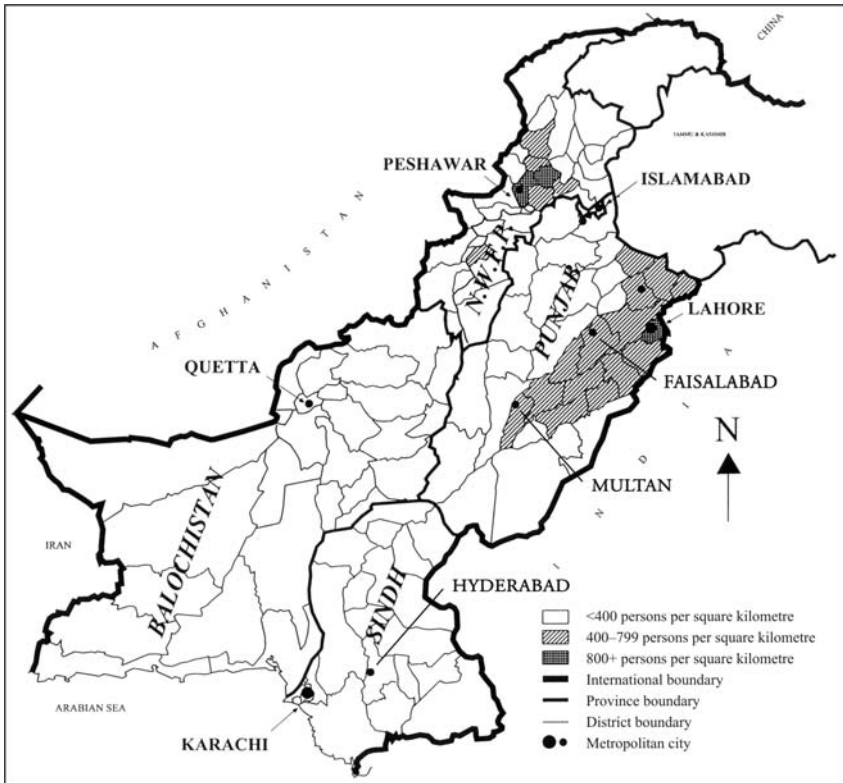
CHINA

JAMMU & KASHMIR

PESHAWAR

ISLAMABAD

AFGHANISTAN

N.W.F.P.

PUNJAB

LAHORE

QUETTA

FAISALABAD

INDIA

N

MULTAN

IRAN

BALOCHISTAN

SINDH

HYDERABAD

<400 persons per square kilometre
400–799 persons per square kilometre
800+ persons per square kilometre
International boundary
Province boundary
District boundary
Metropolitan city

ARABIAN SEA

KARACHI